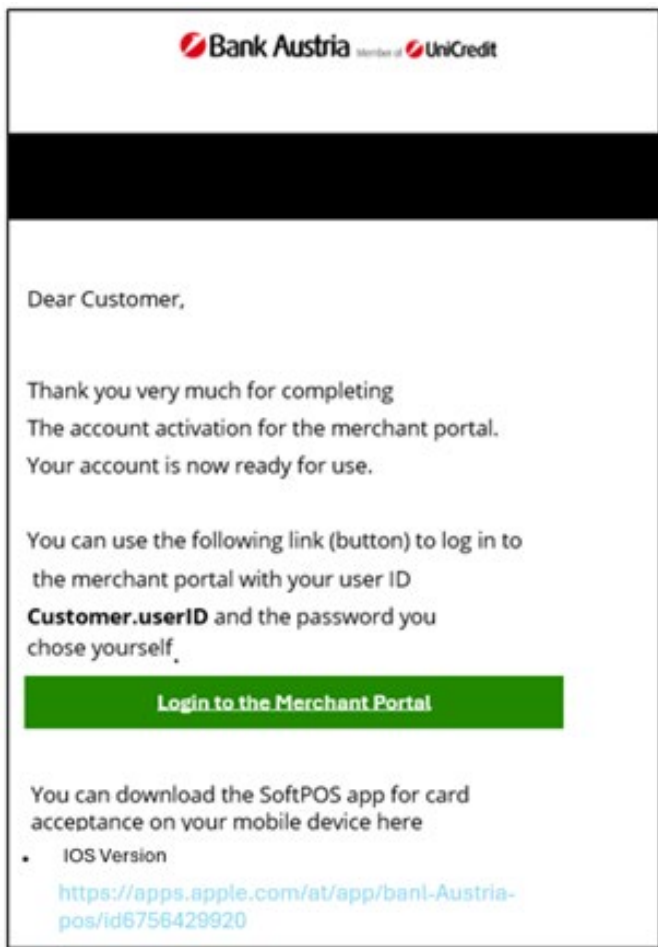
Bank Austria Member of UniCredit

Dear Customer,

Thank you very much for completing
The account activation for the merchant portal.
Your account is now ready for use.

You can use the following link (button) to log in to the merchant portal with your user ID **Customer.userID** and the password you chose yourself.

Login to the Merchant Portal

You can download the SoftPOS app for card acceptance on your mobile device here

- IOS Version
https://apps.apple.com/at/app/banl-Austria-pos/id6756429920